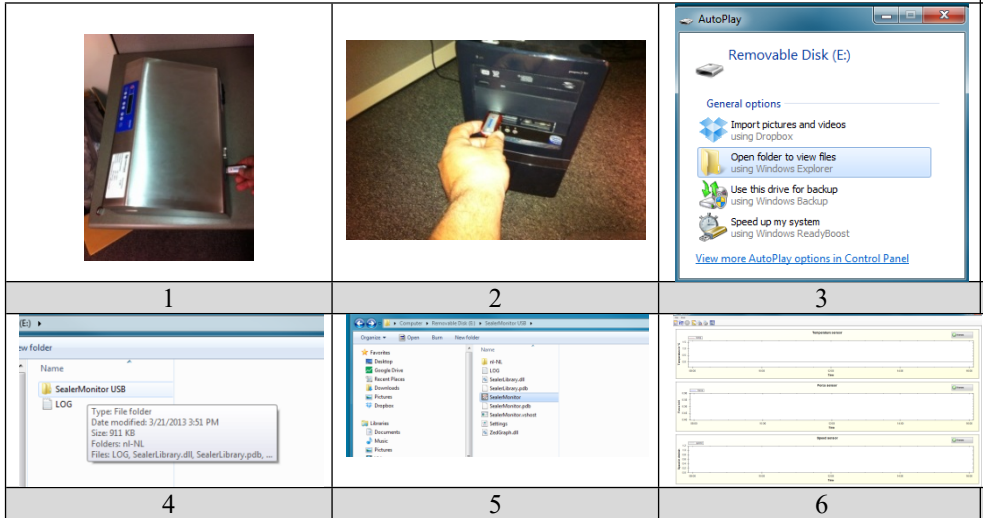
AutoPlay

Removable Disk (E:)

General options

Import pictures and videos
using Dropbox

Open folder to view files
using Windows Explorer

Use this drive for backup
using Windows Backup

Speed up my system
using Windows ReadyBoost

View more AutoPlay options in Control Panel

| 1 | 2 | 3 |
|---|---|---|

(E:)

New folder

Name

SealerMonitor USB

LOG

Type: File folder
Date modified: 3/21/2013 3:51 PM
Size: 911 KB
Folders: nl-NL
Files: LOG, SealerLibrary.dll, SealerLibrary.pdb, ...

Computer > Removable Disk (E:) > SealerMonitor USB

Organize Open Burn New folder

Favorites
Desktop
Google Drive
Recent Places
Downloads
Pictures
Dropbox

Libraries
Documents
Music
Pictures

Name
nl-NL
LOG
SealerLibrary.dll
SealerLibrary.pdb
SealerMonitor
SealerMonitor.pdb
SealerMonitor.vshost
Settings
ZedGraph.dll

Temperature sensor

Force sensor

Speed sensor

| 4 | 5 | 6 |
|---|---|---|